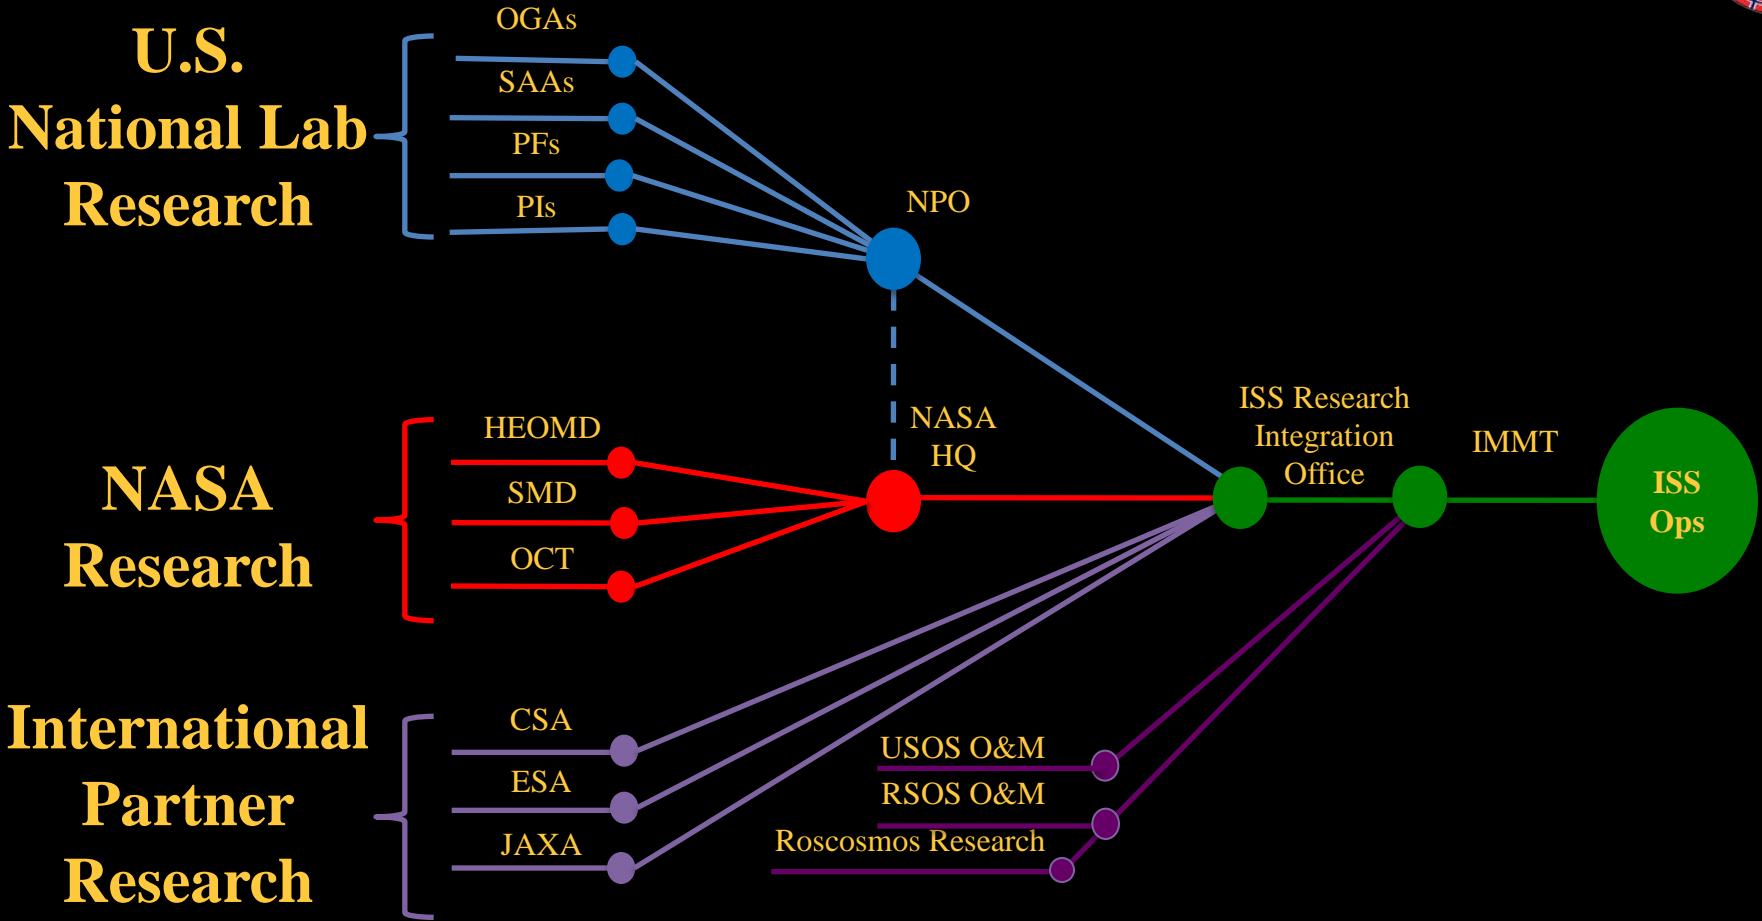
U.S. National Lab Research

OGAs
SAAs
PFs
PIs

NPO

NASA Research

HEOMD
SMD
OCT

NASA HQ

ISS Research Integration Office

IMMT

ISS Ops

International Partner Research

CSA
ESA
JAXA

USOS O&M
RSOS O&M
Roscosmos Research